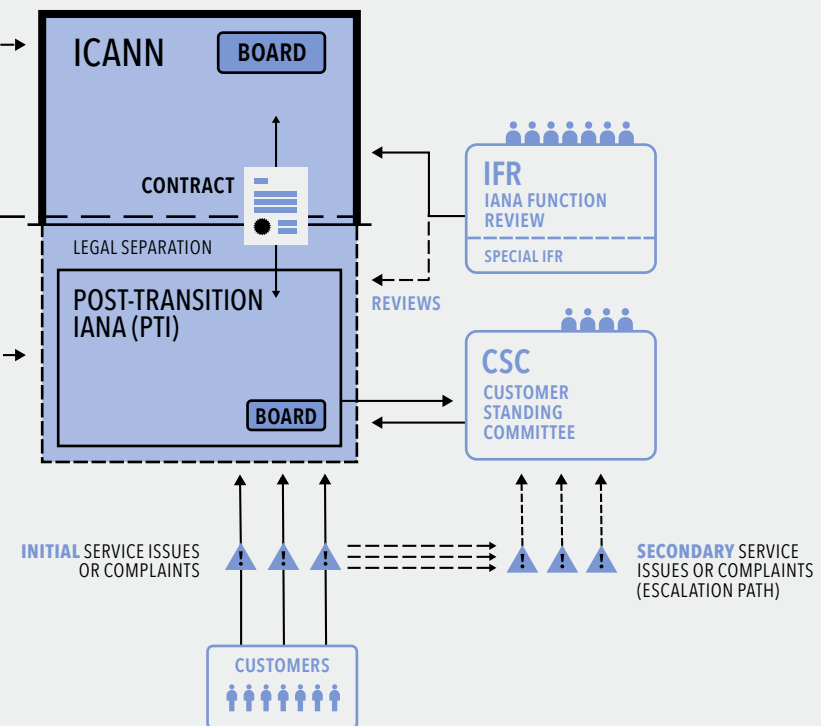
ICANN

BOARD

CONTRACT

LEGAL SEPARATION

POST-TRANSITION IANA (PTI)

BOARD

IFR
IANA FUNCTION REVIEW

SPECIAL IFR

REVIEWS

CSC
CUSTOMER STANDING COMMITTEE

INITIAL SERVICE ISSUES OR COMPLAINTS

SECONDARY SERVICE ISSUES OR COMPLAINTS (ESCALATION PATH)

CUSTOMERS